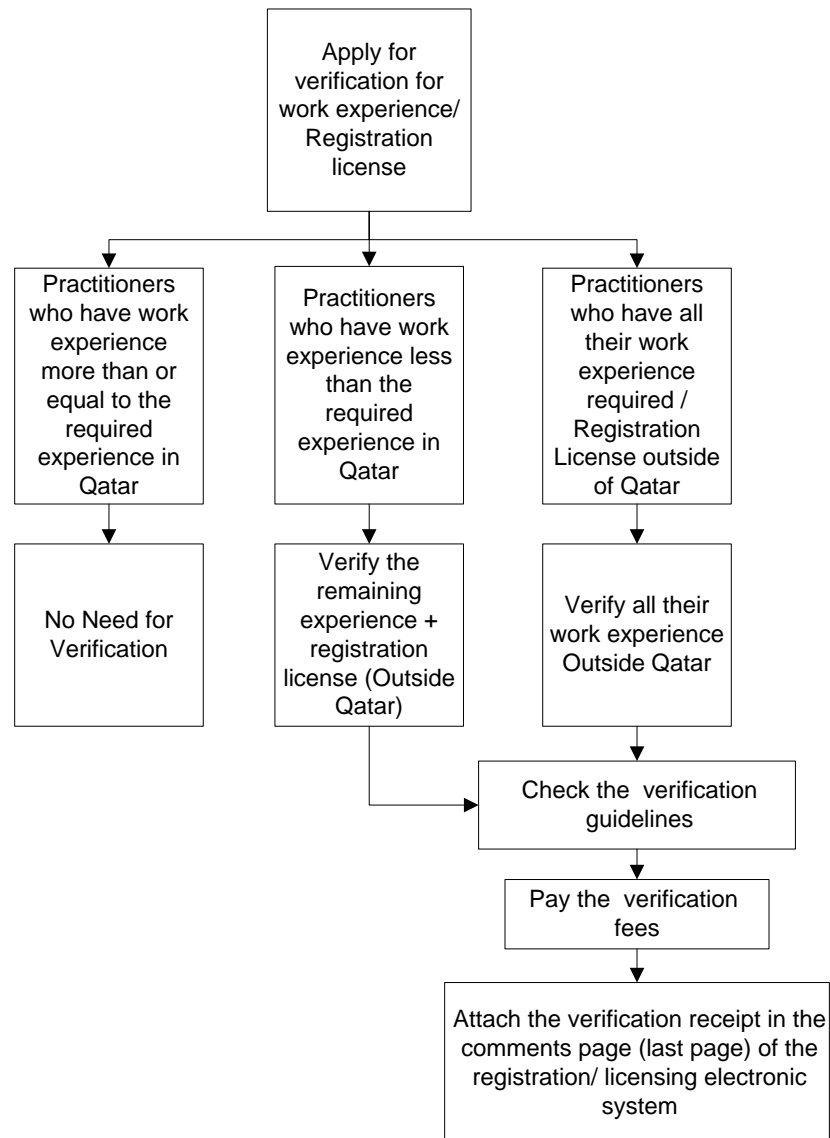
Apply for verification for work experience/ Registration license

Practitioners who have work experience more than or equal to the required experience in Qatar

Practitioners who have work experience less than the required experience in Qatar

Practitioners who have all their work experience required / Registration License outside of Qatar

No Need for Verification

Verify the remaining experience + registration license (Outside Qatar)

Verify all their work experience Outside Qatar

Check the verification guidelines

Pay the verification fees

Attach the verification receipt in the comments page (last page) of the registration/ licensing electronic system